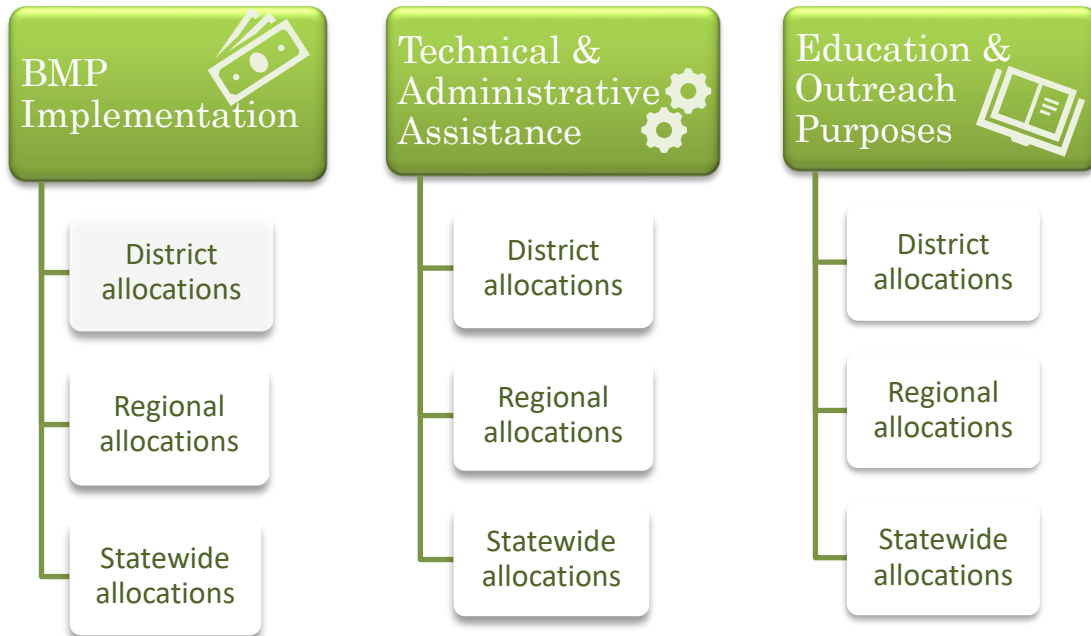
BMP Implementation

District allocations

Regional allocations

Statewide allocations

Technical & Administrative Assistance

District allocations

Regional allocations

Statewide allocations

Education & Outreach Purposes

District allocations

Regional allocations

Statewide allocations